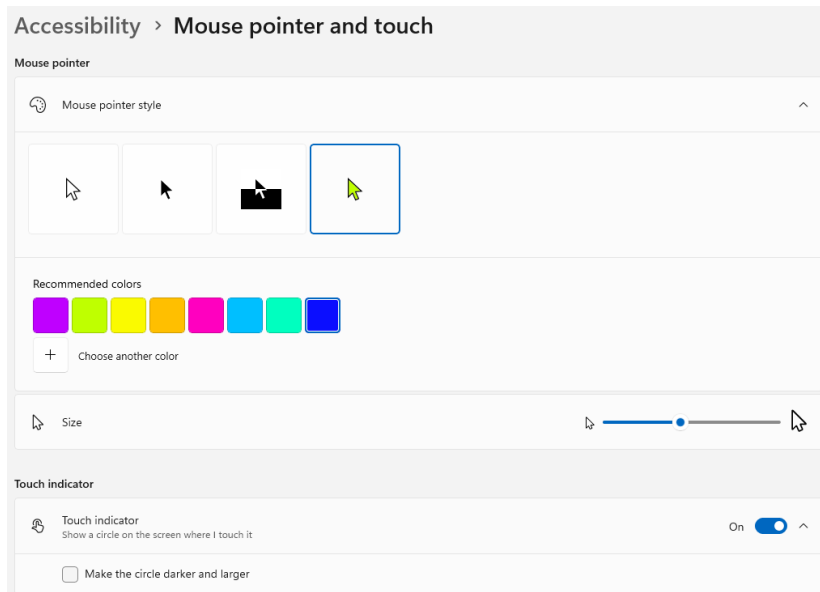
Accessibility › Mouse pointer and touch

Mouse pointer

Mouse pointer style

Recommended colors

Choose another color

Size

Touch indicator

Touch indicator
Show a circle on the screen where I touch it

On

Make the circle darker and larger